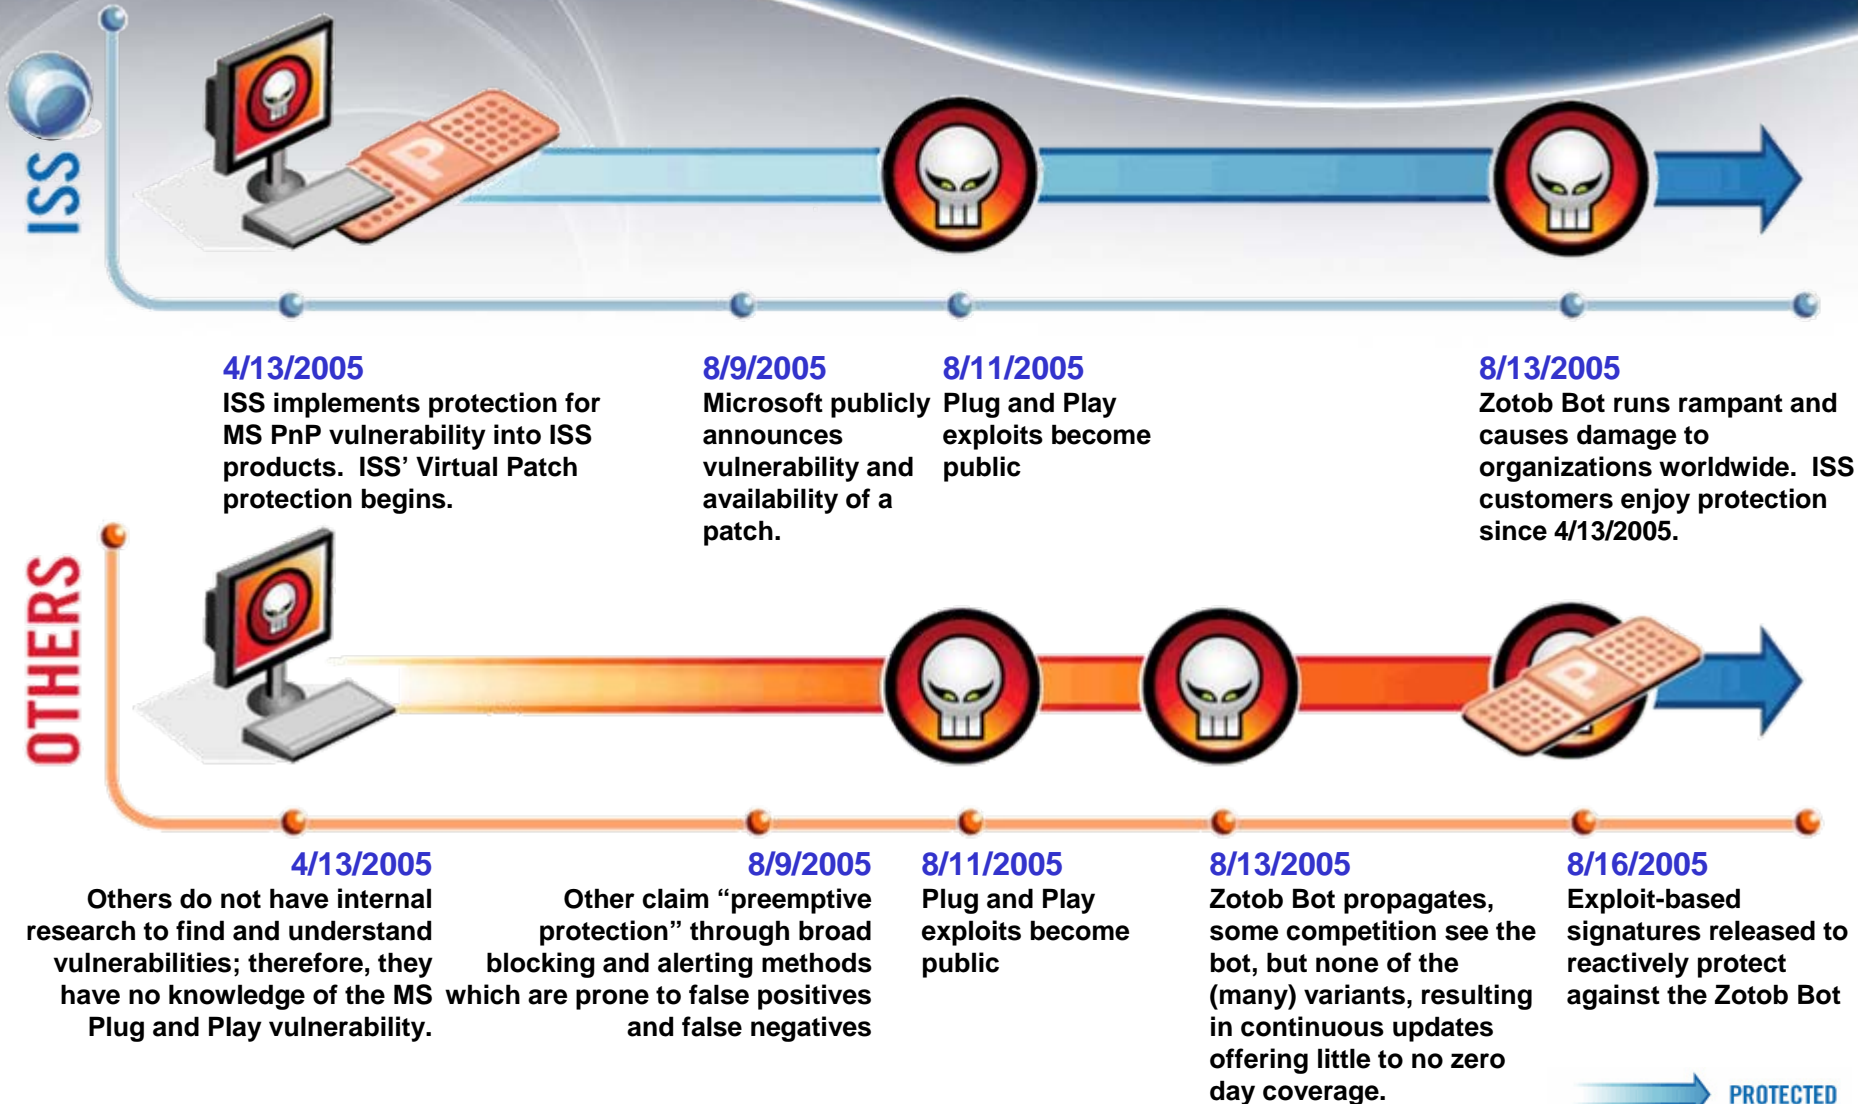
ISS

4/13/2005
ISS implements protection for MS PnP vulnerability into ISS products. ISS' Virtual Patch protection begins.

8/9/2005
Microsoft publicly announces vulnerability and availability of a patch.

8/11/2005
Plug and Play exploits become public

8/13/2005
Zotob Bot runs rampant and causes damage to organizations worldwide. ISS customers enjoy protection since 4/13/2005.

OTHERS

4/13/2005
Others do not have internal research to find and understand vulnerabilities; therefore, they have no knowledge of the MS Plug and Play vulnerability.

8/9/2005
Other claim "preemptive protection" through broad blocking and alerting methods which are prone to false positives and false negatives

8/11/2005
Plug and Play exploits become public

8/13/2005
Zotob Bot propagates, some competition see the bot, but none of the (many) variants, resulting in continuous updates offering little to no zero day coverage.

8/16/2005
Exploit-based signatures released to reactively protect against the Zotob Bot

PROTECTED